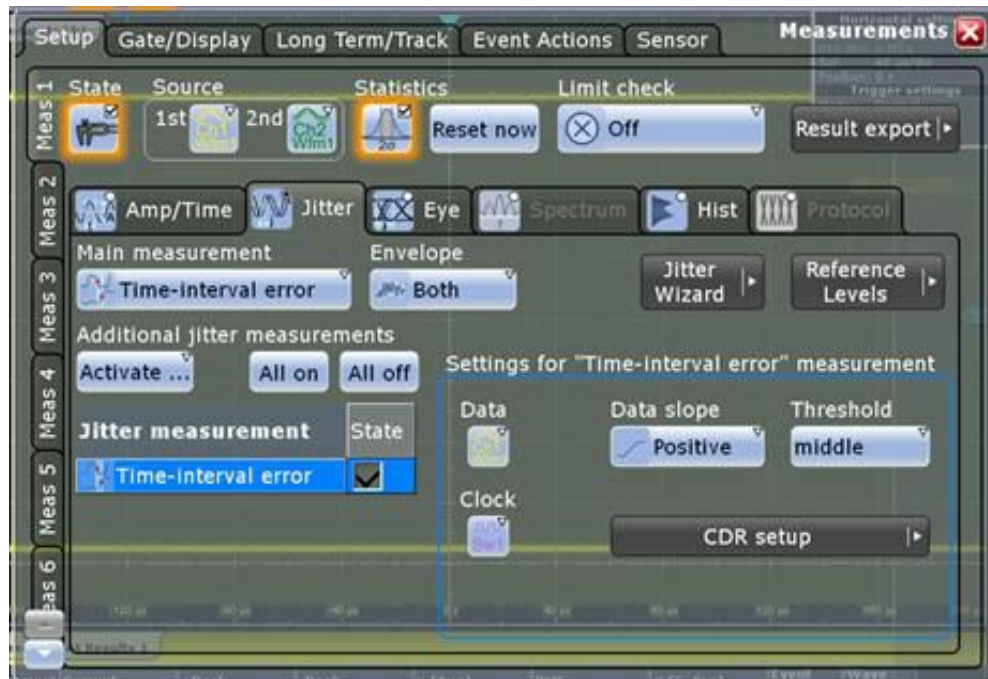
Setup Gate/Display Long Term/Track Event Actions Sensor

Measurements

Meas 1

State

Source

1st

2nd

Ch2 Wfm1

Statistics

Reset now

Limit check

Off

Result export

Meas 2

Amp/Time

Jitter

Eye

Spectrum

Hist

Protocol

Main measurement

Time-interval error

Envelope

Both

Jitter Wizard

Reference Levels

Meas 3

Additional jitter measurements

Activate ...

All on

All off

Settings for "Time-interval error" measurement

Meas 4

Jitter measurement

State

Time-interval error

Data

Data slope

Positive

Threshold

middle

Meas 5

Clock

CDR setup

Meas 6